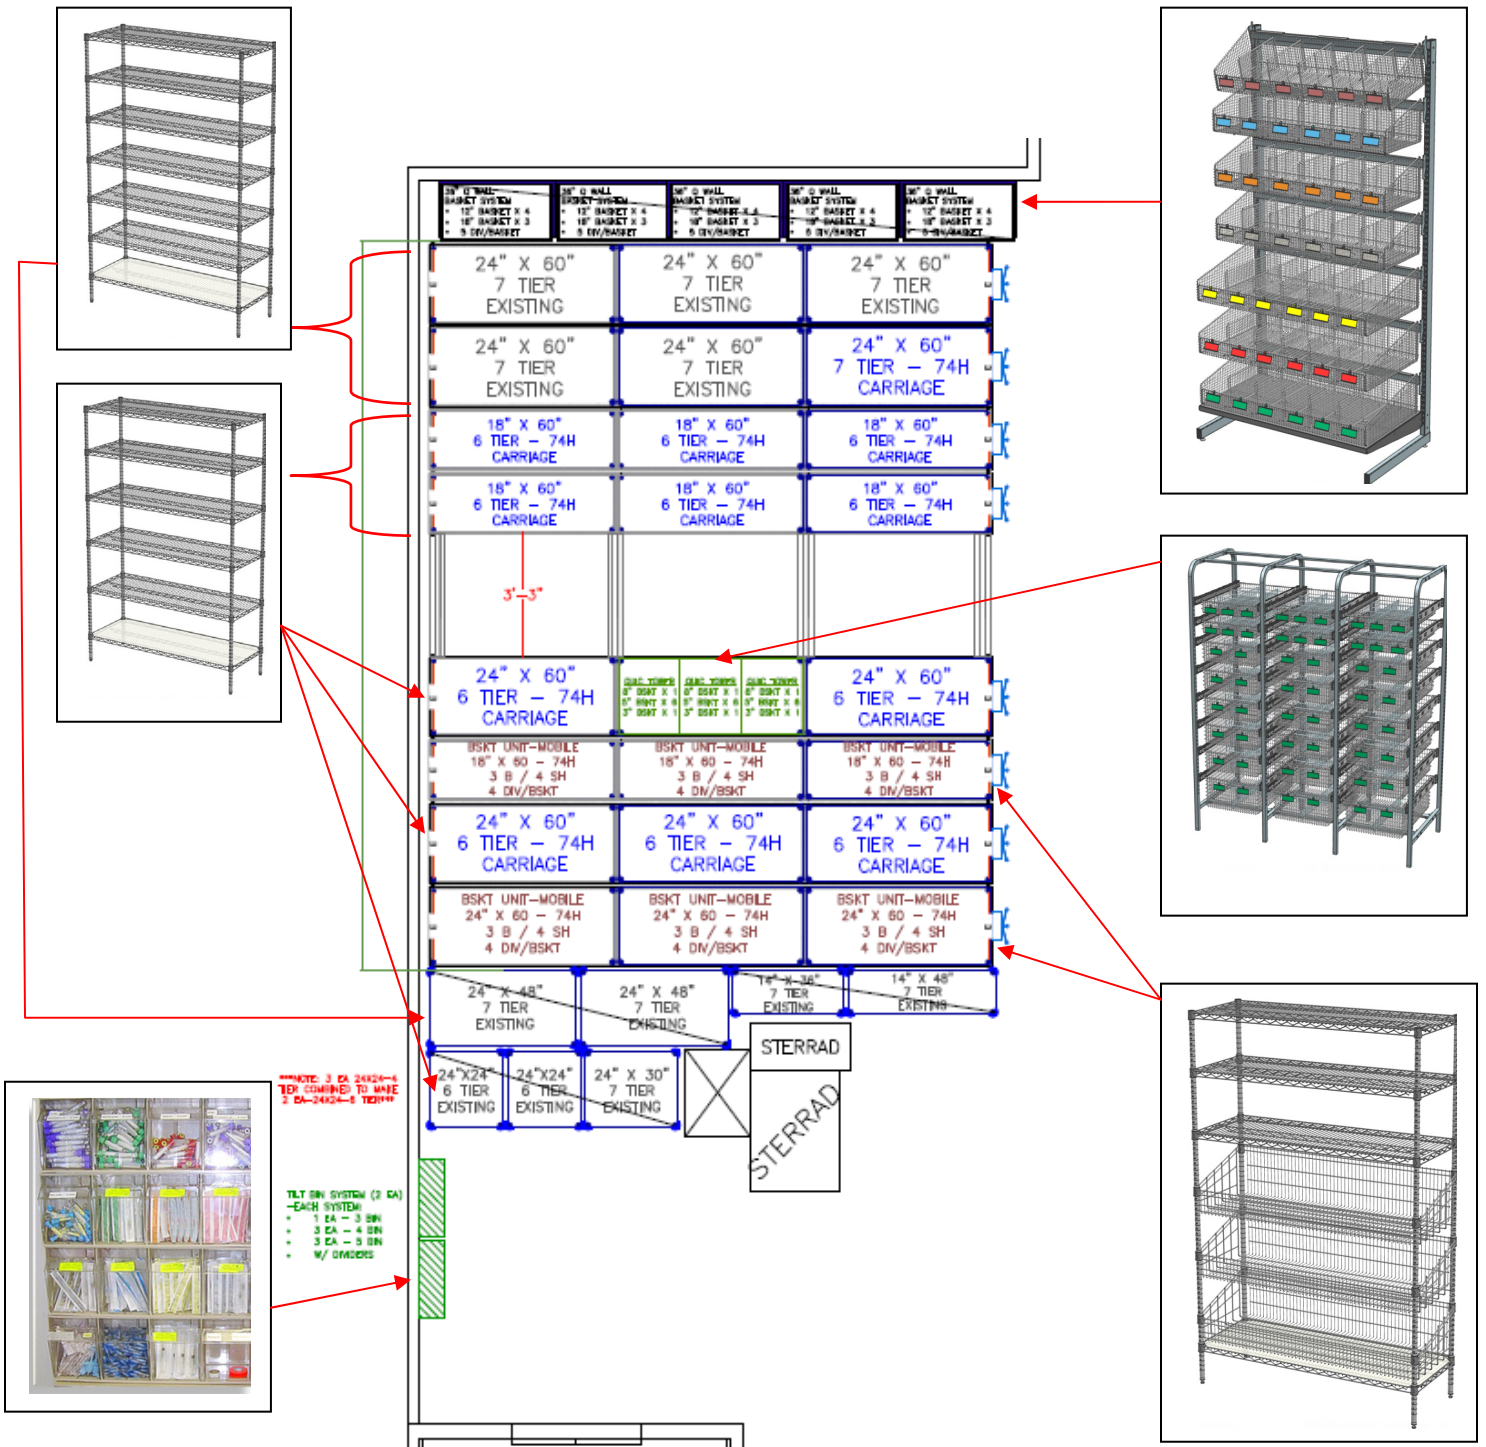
36" Q WALL BASKET SYSTEM
• 12" BASKET X 4
• 18" BASKET X 3
• 8 DIV/BASKET

36" Q WALL BASKET SYSTEM
• 12" BASKET X 4
• 18" BASKET X 3
• 8 DIV/BASKET

36" Q WALL BASKET SYSTEM
• 12" BASKET X 4
• 18" BASKET X 3
• 8 DIV/BASKET

36" Q WALL BASKET SYSTEM
• 12" BASKET X 4
• 18" BASKET X 3
• 8 DIV/BASKET

36" Q WALL BASKET SYSTEM
• 12" BASKET X 4
• 18" BASKET X 3
• 8 DIV/BASKET

24" X 60" 7 TIER EXISTING

24" X 60" 7 TIER EXISTING

24" X 60" 7 TIER EXISTING

24" X 60" 7 TIER EXISTING

24" X 60" 7 TIER EXISTING

24" X 60" 7 TIER – 74H CARRIAGE

18" X 60" 6 TIER – 74H CARRIAGE

18" X 60" 6 TIER – 74H CARRIAGE

18" X 60" 6 TIER – 74H CARRIAGE

18" X 60" 6 TIER – 74H CARRIAGE

18" X 60" 6 TIER – 74H CARRIAGE

18" X 60" 6 TIER – 74H CARRIAGE

3'-3"

24" X 60" 6 TIER – 74H CARRIAGE

QUAD TOWER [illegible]

QUAD TOWER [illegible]

QUAD TOWER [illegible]

24" X 60" 6 TIER – 74H CARRIAGE

BSKT UNIT–MOBILE 18" X 60 – 74H 3 B / 4 SH 4 DIV/BSKT

BSKT UNIT–MOBILE 18" X 60 – 74H 3 B / 4 SH 4 DIV/BSKT

BSKT UNIT–MOBILE 18" X 60 – 74H 3 B / 4 SH 4 DIV/BSKT

24" X 60" 6 TIER – 74H CARRIAGE

24" X 60" 6 TIER – 74H CARRIAGE

24" X 60" 6 TIER – 74H CARRIAGE

BSKT UNIT–MOBILE 24" X 60 – 74H 3 B / 4 SH 4 DIV/BSKT

BSKT UNIT–MOBILE 24" X 60 – 74H 3 B / 4 SH 4 DIV/BSKT

BSKT UNIT–MOBILE 24" X 60 – 74H 3 B / 4 SH 4 DIV/BSKT

24" X 48" 7 TIER EXISTING

24" X 48" 7 TIER EXISTING

14" X 36" 7 TIER EXISTING

14" X 48" 7 TIER EXISTING

STERRAD

24"X24" 6 TIER EXISTING

24"X24" 6 TIER EXISTING

24" X 30" 7 TIER EXISTING

STERRAD

***NOTE: 3 EA 24X24–6 TIER COMBINED TO MAKE 2 EA–24X24–6 TIER***

TILT BIN SYSTEM (2 EA)
–EACH SYSTEM:
• 1 EA – 3 BIN
• 3 EA – 4 BIN
• 3 EA – 5 BIN
• W/ DIVIDERS